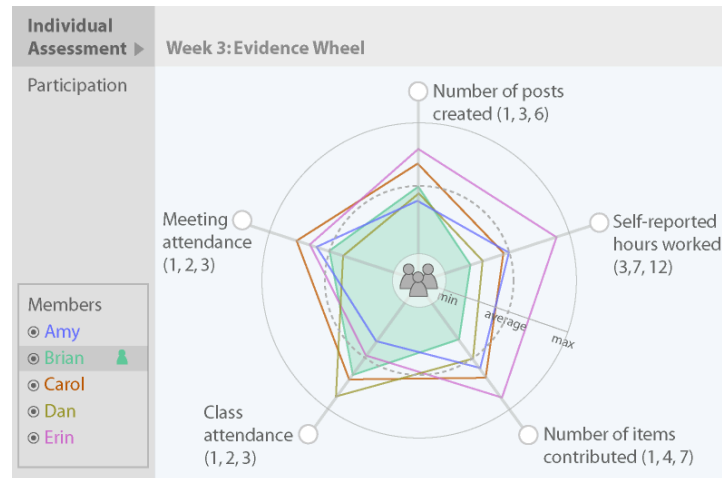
Individual Assessment ▶

Week 3: Evidence Wheel

Participation

Number of posts created (1, 3, 6)

Self-reported hours worked (3,7, 12)

Number of items contributed (1, 4, 7)

Class attendance (1, 2, 3)

Meeting attendance (1, 2, 3)

min

average

max

Members

Amy

Brian

Carol

Dan

Erin